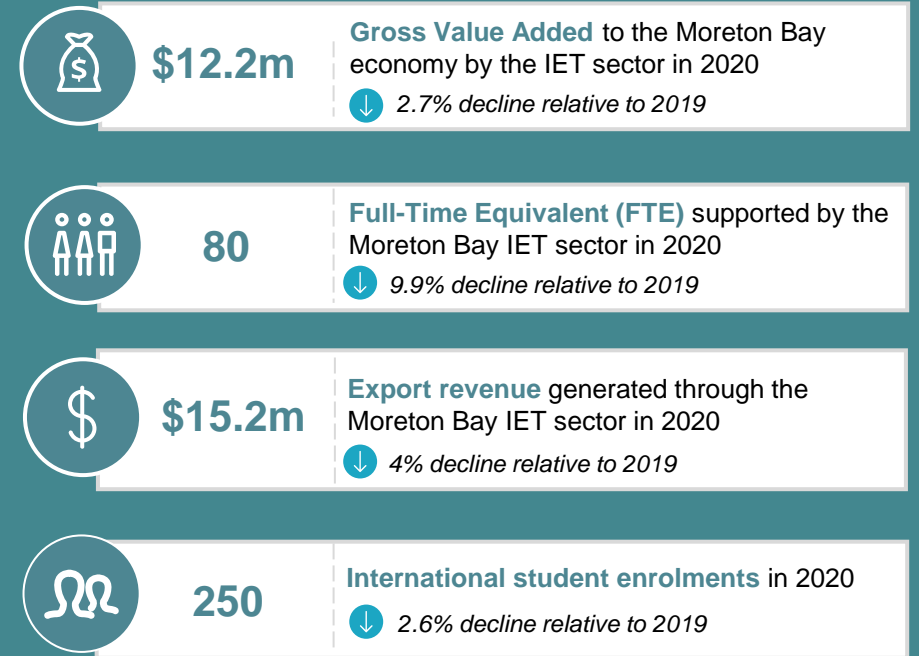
$12.2m

**Gross Value Added** to the Moreton Bay economy by the IET sector in 2020

↓ *2.7% decline relative to 2019*

80

**Full-Time Equivalent (FTE)** supported by the Moreton Bay IET sector in 2020

↓ *9.9% decline relative to 2019*

$15.2m

**Export revenue** generated through the Moreton Bay IET sector in 2020

↓ *4% decline relative to 2019*

250

**International student enrolments** in 2020

↓ *2.6% decline relative to 2019*